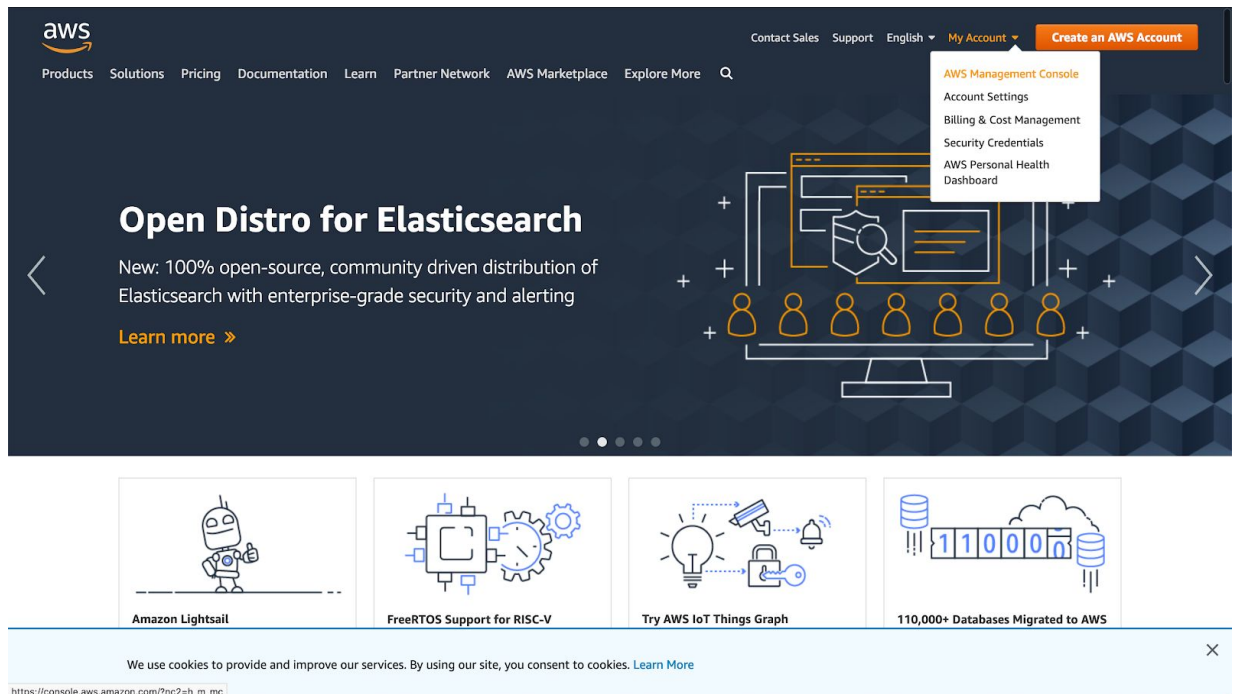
aws

Contact Sales Support English My Account Create an AWS Account

Products Solutions Pricing Documentation Learn Partner Network AWS Marketplace Explore More

AWS Management Console
Account Settings
Billing & Cost Management
Security Credentials
AWS Personal Health Dashboard

Open Distro for Elasticsearch

New: 100% open-source, community driven distribution of Elasticsearch with enterprise-grade security and alerting

Learn more »

1 1 0 0 0

Amazon Lightsail

FreeRTOS Support for RISC-V

Try AWS IoT Things Graph

110,000+ Databases Migrated to AWS

We use cookies to provide and improve our services. By using our site, you consent to cookies. Learn More

https://console.aws.amazon.com/?nc2=h_m_mc